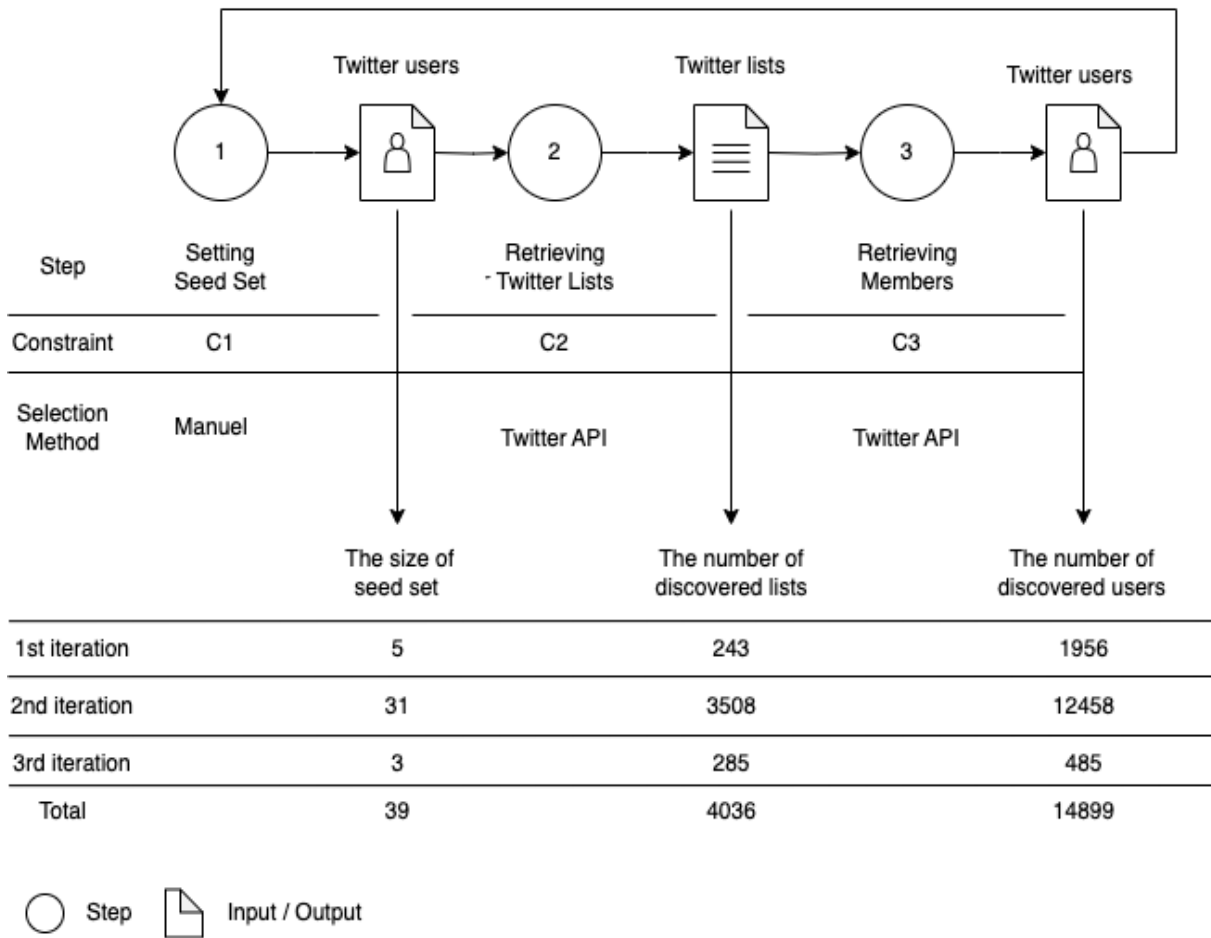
Twitter users

Twitter lists

Twitter users

1

2

3

| Step | Setting Seed Set | Retrieving Twitter Lists | Retrieving Members |
|---|---|---|---|
| Constraint | C1 | C2 | C3 |
| Selection Method | Manuel | Twitter API | Twitter API |

| | The size of seed set | The number of discovered lists | The number of discovered users |
|---|---|---|---|
| 1st iteration | 5 | 243 | 1956 |
| 2nd iteration | 31 | 3508 | 12458 |
| 3rd iteration | 3 | 285 | 485 |
| Total | 39 | 4036 | 14899 |

Step

Input / Output